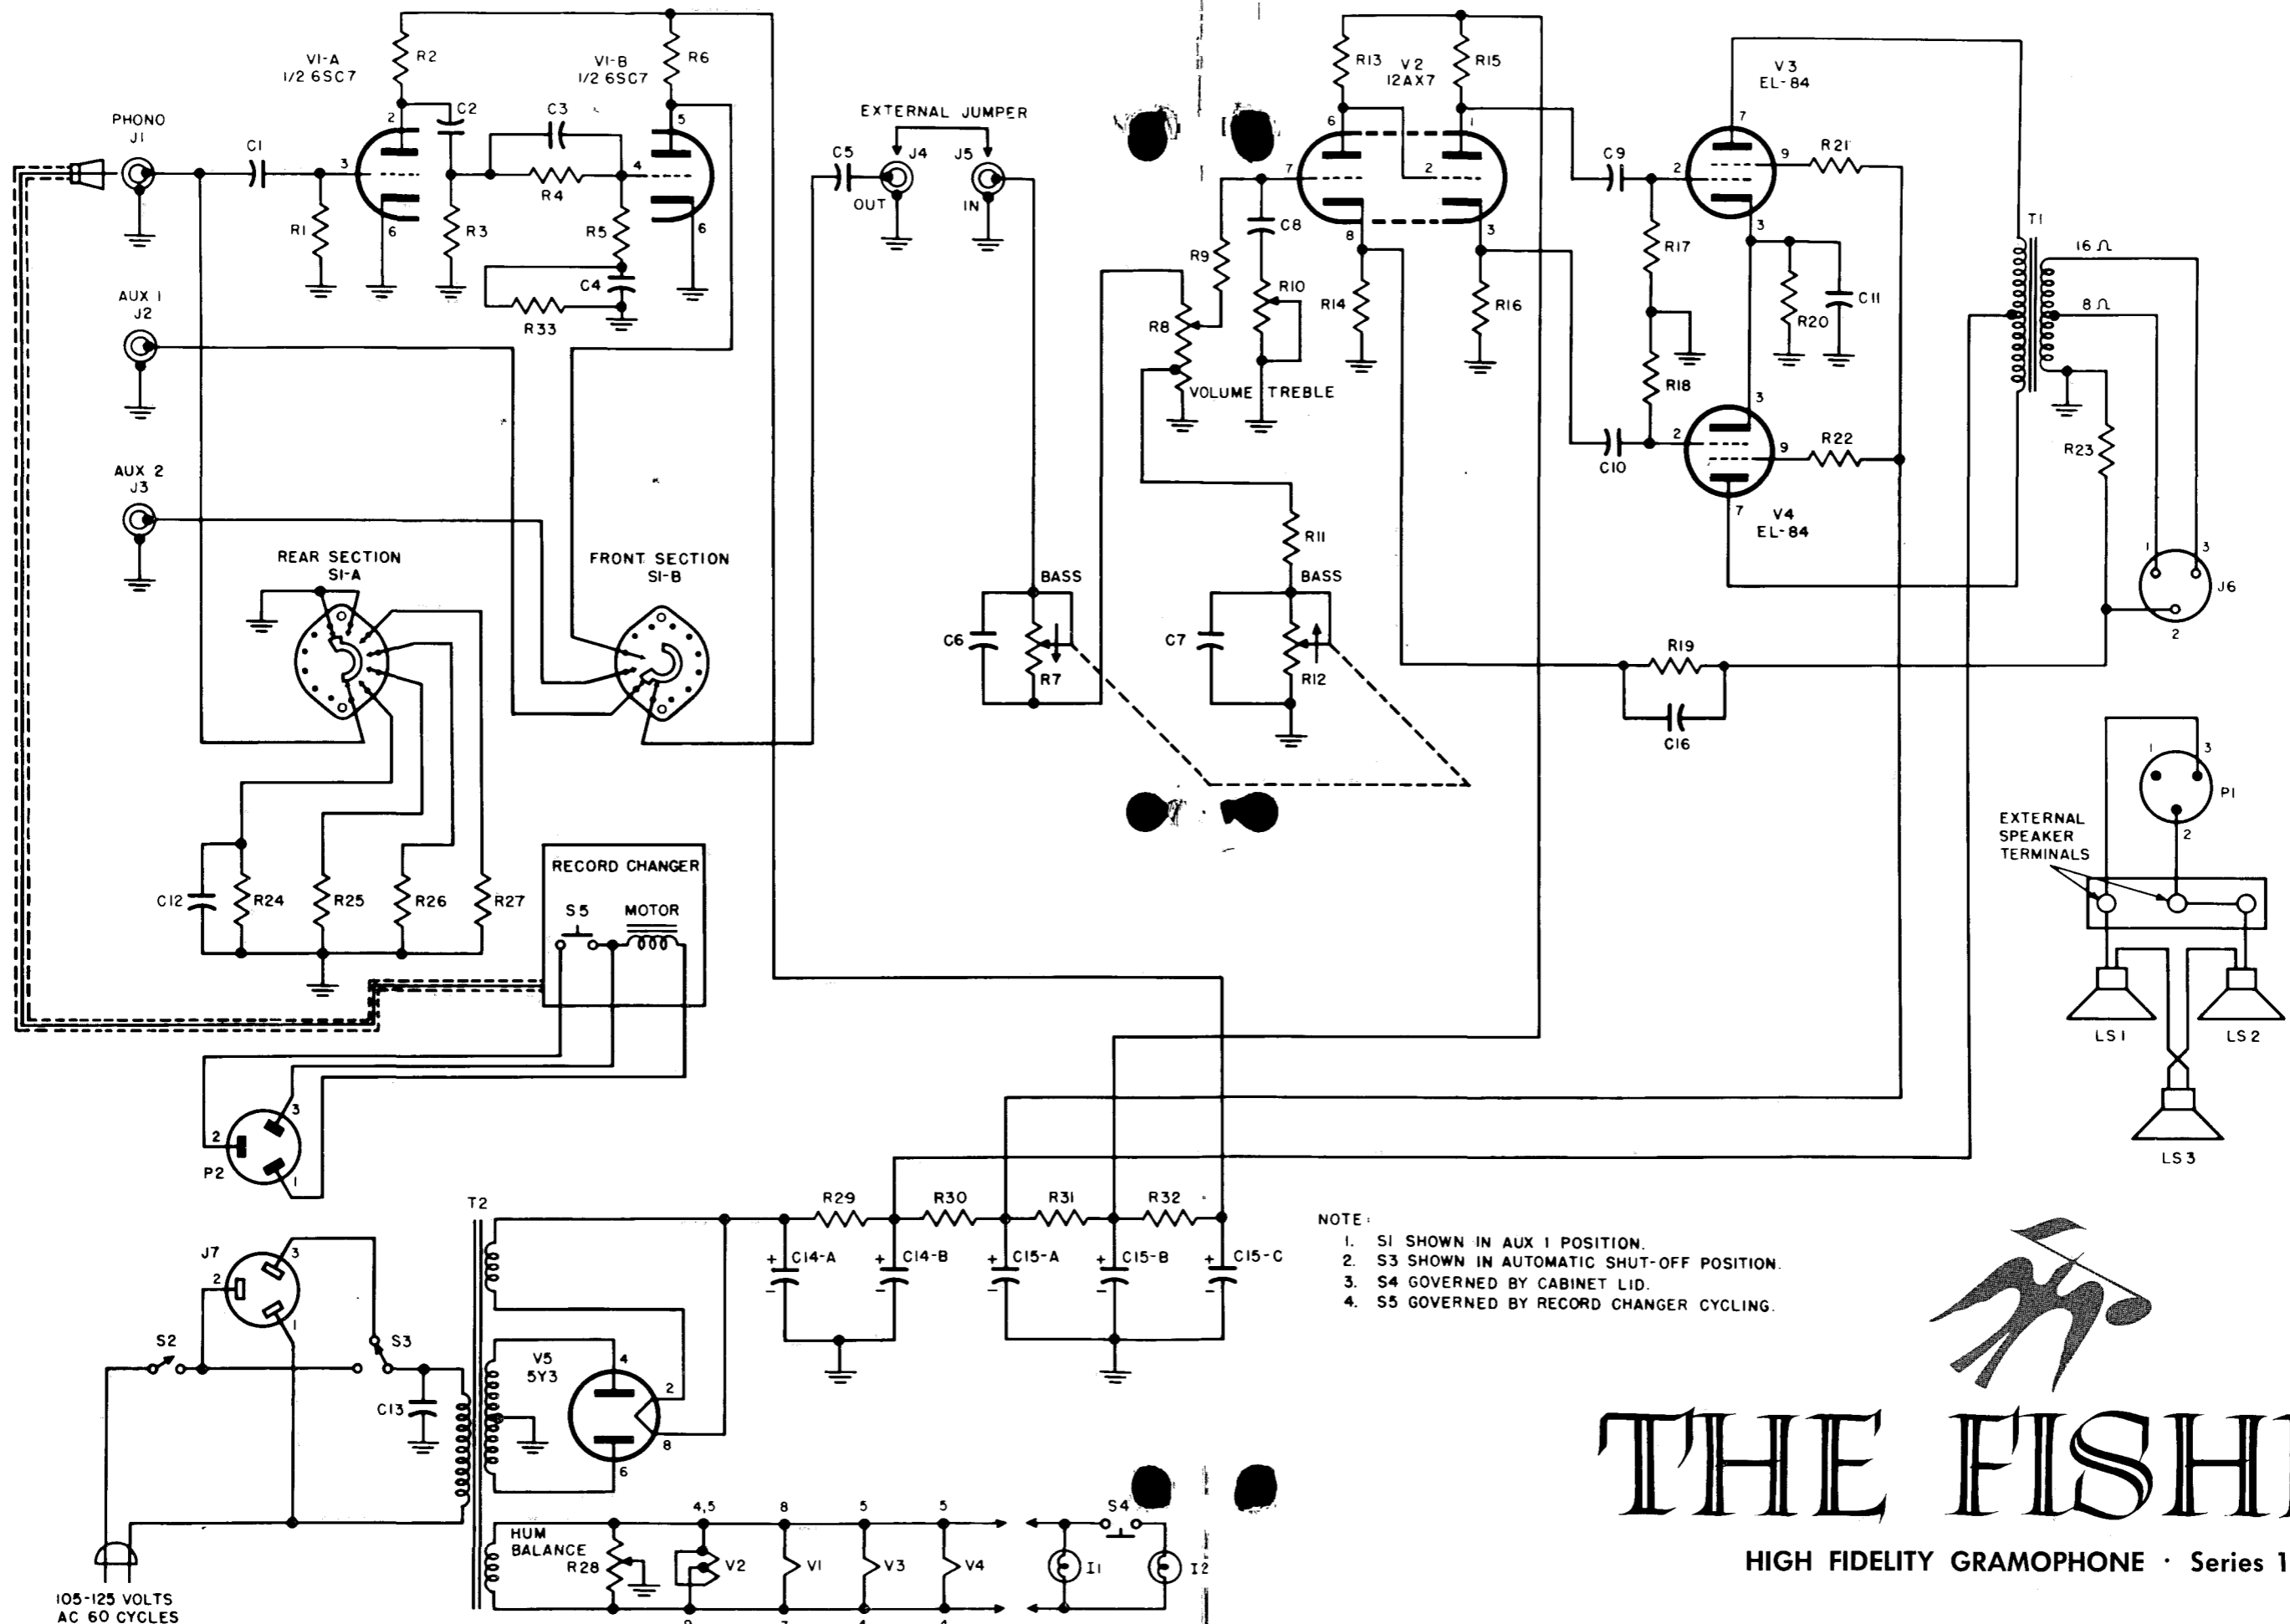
VI-A
1/2 6SC7
R2
VI-B
1/2 6SC7
R6
PHONO
J1
C1
C2
C3
R4
R5
R1
R3
C4
R33
AUX 1
J2
AUX 2
J3
EXTERNAL JUMPER
C5
J4
J5
OUT
IN
R13
V2
12AX7
R15
V3
EL-84
C9
R21
C8
R9
R10
R8
R14
R16
R17
R20
C11
VOLUME
TREBLE
R18
C10
R22
V4
EL-84
T1
16 Ω
8 Ω
R23
J6
REAR SECTION
S1-A
FRONT SECTION
S1-B
BASS
C6
R7
R11
BASS
C7
R12
R19
C16
P1
EXTERNAL SPEAKER TERMINALS
LS 1
LS 2
LS 3
RECORD CHANGER
S5
MOTOR
C12
R24
R25
R26
R27
P2
T2
R29
R30
R31
R32
C14-A
C14-B
C15-A
C15-B
C15-C
J7
S2
S3
C13
V5
5Y3
HUM BALANCE
R28
V2
V1
V3
V4
S4
I1
I2
105-125 VOLTS
AC 60 CYCLES

NOTE:
1. S1 SHOWN IN AUX 1 POSITION.
2. S3 SHOWN IN AUTOMATIC SHUT-OFF POSITION.
3. S4 GOVERNED BY CABINET LID.
4. S5 GOVERNED BY RECORD CHANGER CYCLING.

THE FISH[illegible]
HIGH FIDELITY GRAMOPHONE · Series 1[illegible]